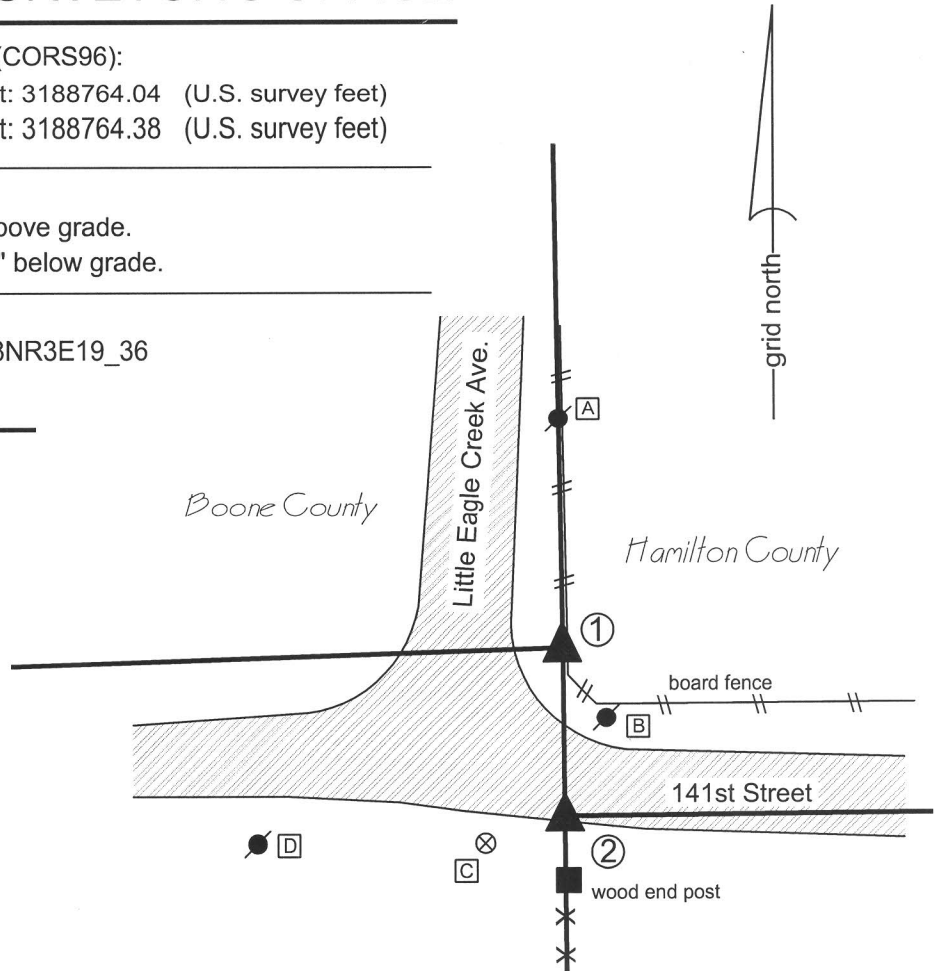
(CORS96):
t: 3188764.04 (U.S. survey feet)
t: 3188764.38 (U.S. survey feet)

bove grade.
" below grade.

3NR3E19_36

grid north

Little Eagle Creek Ave.

A

Boone County

Hamilton County

①

board fence

B

141st Street

D

C

②

wood end post